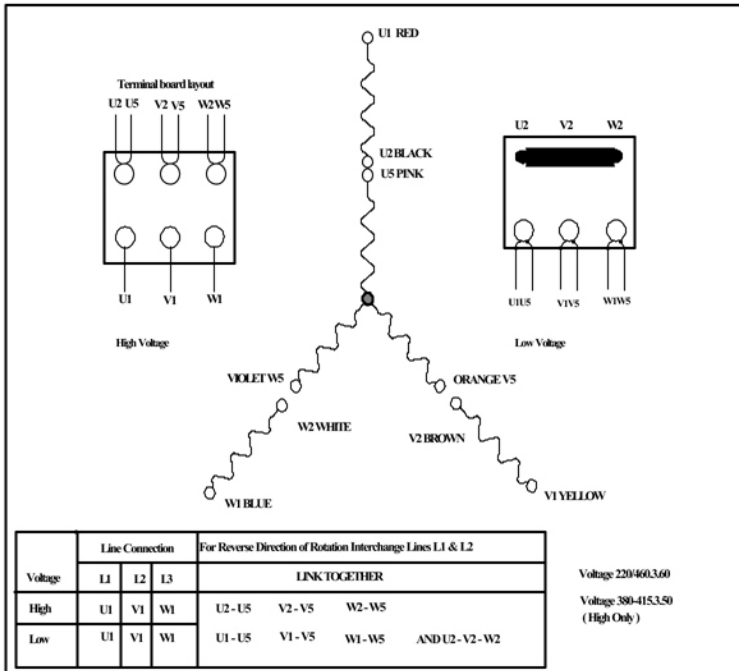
Terminal board layout

U2 U5 V2 V5 W2 W5

U1 V1 W1

High Voltage

U1 RED

U2 BLACK
U5 PINK

VIOLET W5

ORANGE V5

W2 WHITE

V2 BROWN

W1 BLUE

V1 YELLOW

U2 V2 W2

U1U5 V1V5 W1W5

Low Voltage

| Voltage | Line Connection | | | For Reverse Direction of Rotation Interchange Lines L1 & L2 | | | |
|---|---|---|---|---|---|---|---|
| | L1 | L2 | L3 | LINK TOGETHER | | | |
| High | U1 | V1 | W1 | U2 - U5 | V2 - V5 | W2 - W5 | |
| Low | U1 | V1 | W1 | U1 - U5 | V1 - V5 | W1 - W5 | AND U2 - V2 - W2 |

Voltage 220/460.3.60

Voltage 380-415.3.50
(High Only)